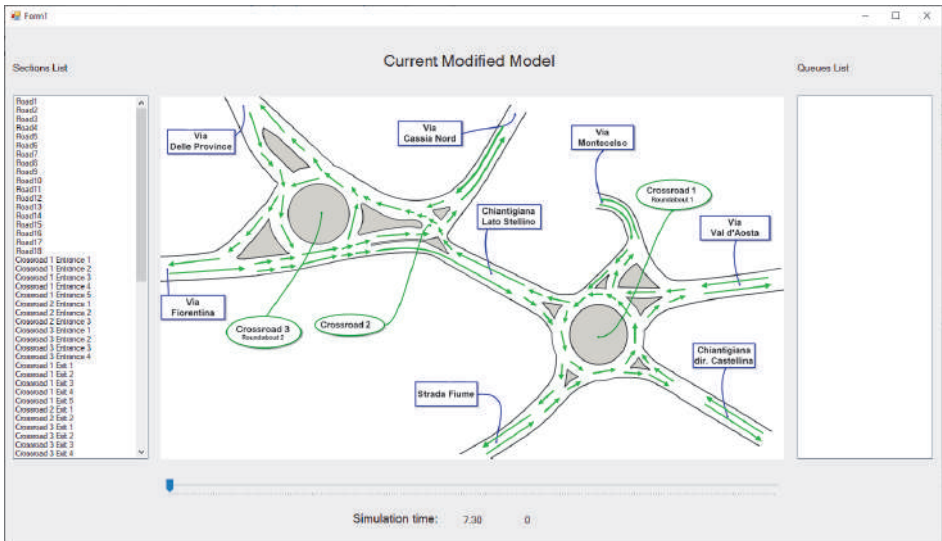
Form1

Current Modified Model

Sections List

Queues List

Road1
Road2
Road3
Road4
Road5
Road6
Road7
Road8
Road9
Road10
Road11
Road12
Road13
Road14
Road15
Road16
Road17
Road18
Crossroad 1 Entrance 1
Crossroad 1 Entrance 2
Crossroad 1 Entrance 3
Crossroad 1 Entrance 4
Crossroad 1 Entrance 5
Crossroad 2 Entrance 1
Crossroad 2 Entrance 2
Crossroad 2 Entrance 3
Crossroad 3 Entrance 1
Crossroad 3 Entrance 2
Crossroad 3 Entrance 3
Crossroad 3 Entrance 4
Crossroad 1 Exit 1
Crossroad 1 Exit 2
Crossroad 1 Exit 3
Crossroad 1 Exit 4
Crossroad 1 Exit 5
Crossroad 2 Exit 1
Crossroad 2 Exit 2
Crossroad 3 Exit 1
Crossroad 3 Exit 2
Crossroad 3 Exit 3
Crossroad 3 Exit 4

Via Delle Province

Via Cassia Nord

Via Montecelso

Crossroad 1
Roundabout 1

Chiantigiana Lato Stellino

Via Val d'Aosta

Via Fiorentina

Crossroad 3
Roundabout 2

Crossroad 2

Chiantigiana dir. Castellina

Strada Fiume

Simulation time: 7.30 0